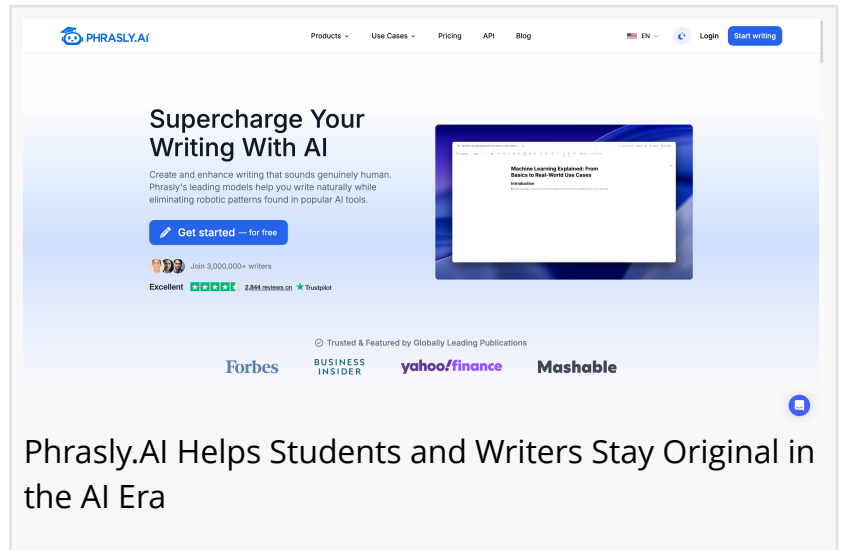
PHRASLY.AI

Products Use Cases Pricing API Blog

EN Login Start writing

Supercharge Your Writing With AI

Create and enhance writing that sounds genuinely human. Phrasly's leading models help you write naturally while eliminating robotic patterns found in popular AI tools.

Get started — for free

Join 3,000,000+ writers

Excellent 2,844 reviews on Trustpilot

Machine Learning Explained: From Basics to Real-World Use Cases

Introduction

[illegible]

Trusted & Featured by Globally Leading Publications

Forbes BUSINESS INSIDER yahoo!finance Mashable

Phrasly.AI Helps Students and Writers Stay Original in the AI Era